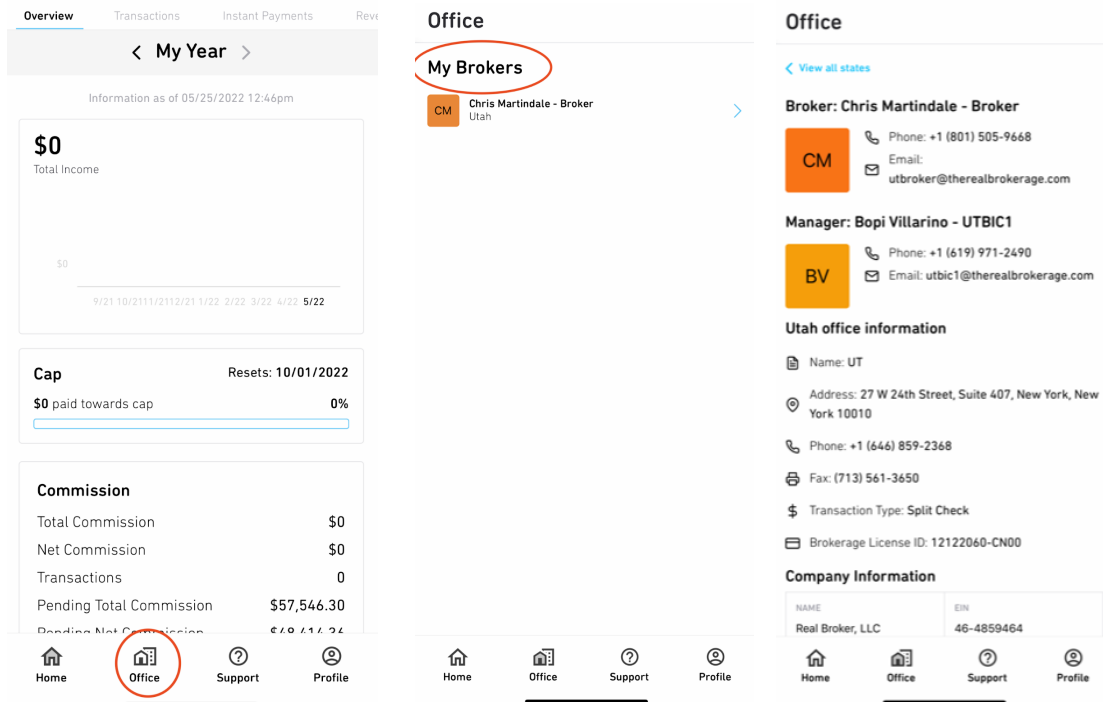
Overview Transactions Instant Payments Reve

My Year

Information as of 05/25/2022 12:46pm

$0
Total Income

$0

9/21 10/21 11/21 12/21 1/22 2/22 3/22 4/22 5/22

Cap
Resets: 10/01/2022
$0 paid towards cap
0%

Commission

| | |
|---|---|
| Total Commission | $0 |
| Net Commission | $0 |
| Transactions | 0 |
| Pending Total Commission | $57,546.30 |
| Pending Net Commission | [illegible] |

Home Office Support Profile

Office

My Brokers

CM Chris Martindale - Broker
Utah

Home Office Support Profile

Office

View all states

Broker: Chris Martindale - Broker

CM
Phone: +1 (801) 505-9668
Email: utbroker@therealbrokerage.com

Manager: Bopi Villarino - UTBIC1

BV
Phone: +1 (619) 971-2490
Email: utbic1@therealbrokerage.com

Utah office information

Name: UT

Address: 27 W 24th Street, Suite 407, New York, New York 10010

Phone: +1 (646) 859-2368

Fax: (713) 561-3650

Transaction Type: Split Check

Brokerage License ID: 12122060-CN00

Company Information

| NAME | EIN |
|---|---|
| Real Broker, LLC | 46-4859464 |

Home Office Support Profile